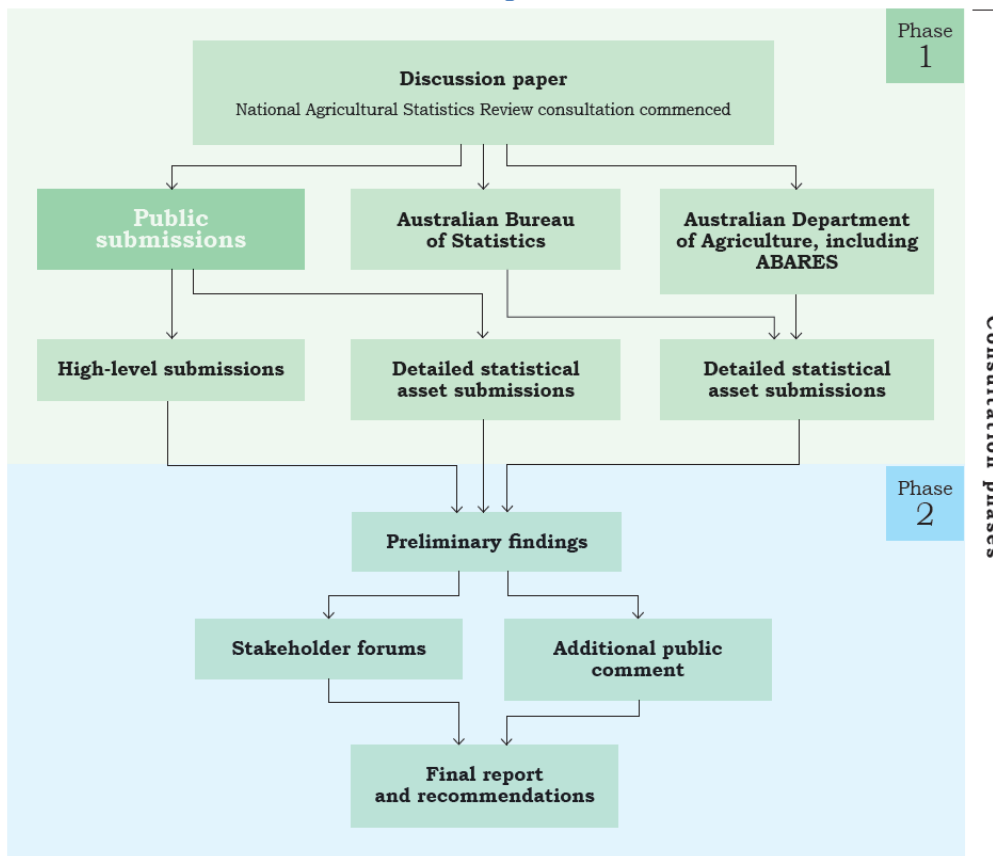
Phase
1

Discussion paper
National Agricultural Statistics Review consultation commenced

Public submissions

Australian Bureau of Statistics

Australian Department of Agriculture, including ABARES

High-level submissions

Detailed statistical asset submissions

Detailed statistical asset submissions

Phase
2

Preliminary findings

Stakeholder forums

Additional public comment

Final report and recommendations

Consultation phases